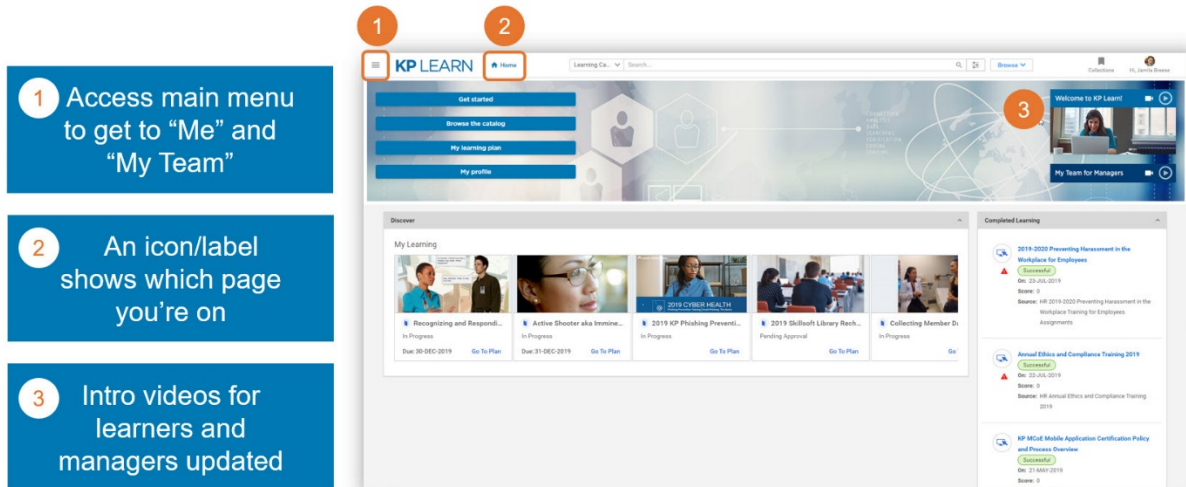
1 Access main menu to get to "Me" and "My Team"

2 An icon/label shows which page you're on

3 Intro videos for learners and managers updated

1

2

KP LEARN

Home

Learning Ca... Search...

Browse

Collections

Hi, Jamila Breese

Get started

Browse the catalog

My learning plan

My profile

3

Welcome to KP Learn!

My Team for Managers

Discover

My Learning

Recognizing and Respondi...
In Progress
Due: 30-DEC-2019 Go To Plan

Active Shooter aka Immine...
In Progress
Due: 31-DEC-2019 Go To Plan

2019 CYBER HEALTH
2019 KP Phishing Preventi...
In Progress
Go To Plan

2019 Skillsoft Library Rech...
Pending Approval
Go To Plan

Collecting Member D...
In Progress
Go

Completed Learning

2019-2020 Preventing Harassment in the Workplace for Employees
Successful
On: 23-JUL-2019
Score: 0
Source: HR 2019-2020 Preventing Harassment in the Workplace Training for Employees Assignments

Annual Ethics and Compliance Training 2019
Successful
On: 22-JUL-2019
Score: 0
Source: HR Annual Ethics and Compliance Training 2019

KP MCoE Mobile Application Certification Policy and Process Overview
Successful
On: 21-MAY-2019
Score: 0